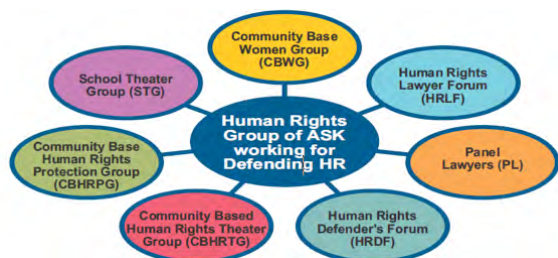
Community Base Women Group (CBWG)

School Theater Group (STG)

Human Rights Lawyer Forum (HRLF)

Human Rights Group of ASK working for Defending HR

Community Base Human Rights Protection Group (CBHRPG)

Panel Lawyers (PL)

Community Based Human Rights Theater Group (CBHRTG)

Human Rights Defender's Forum (HRDF)